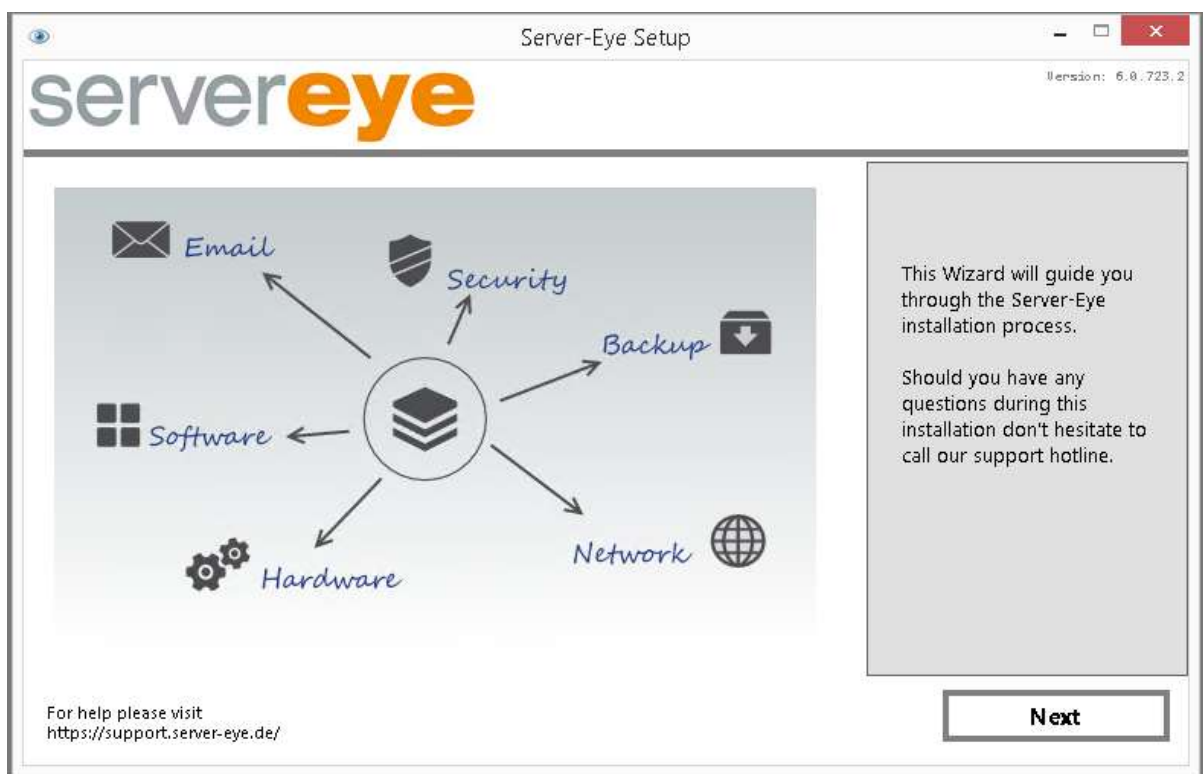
Server-Eye Setup

servereye

Version: 6.0.723.2

Email
Security
Backup
Software
Network
Hardware

This Wizard will guide you through the Server-Eye installation process.

Should you have any questions during this installation don't hesitate to call our support hotline.

For help please visit
https://support.server-eye.de/

Next